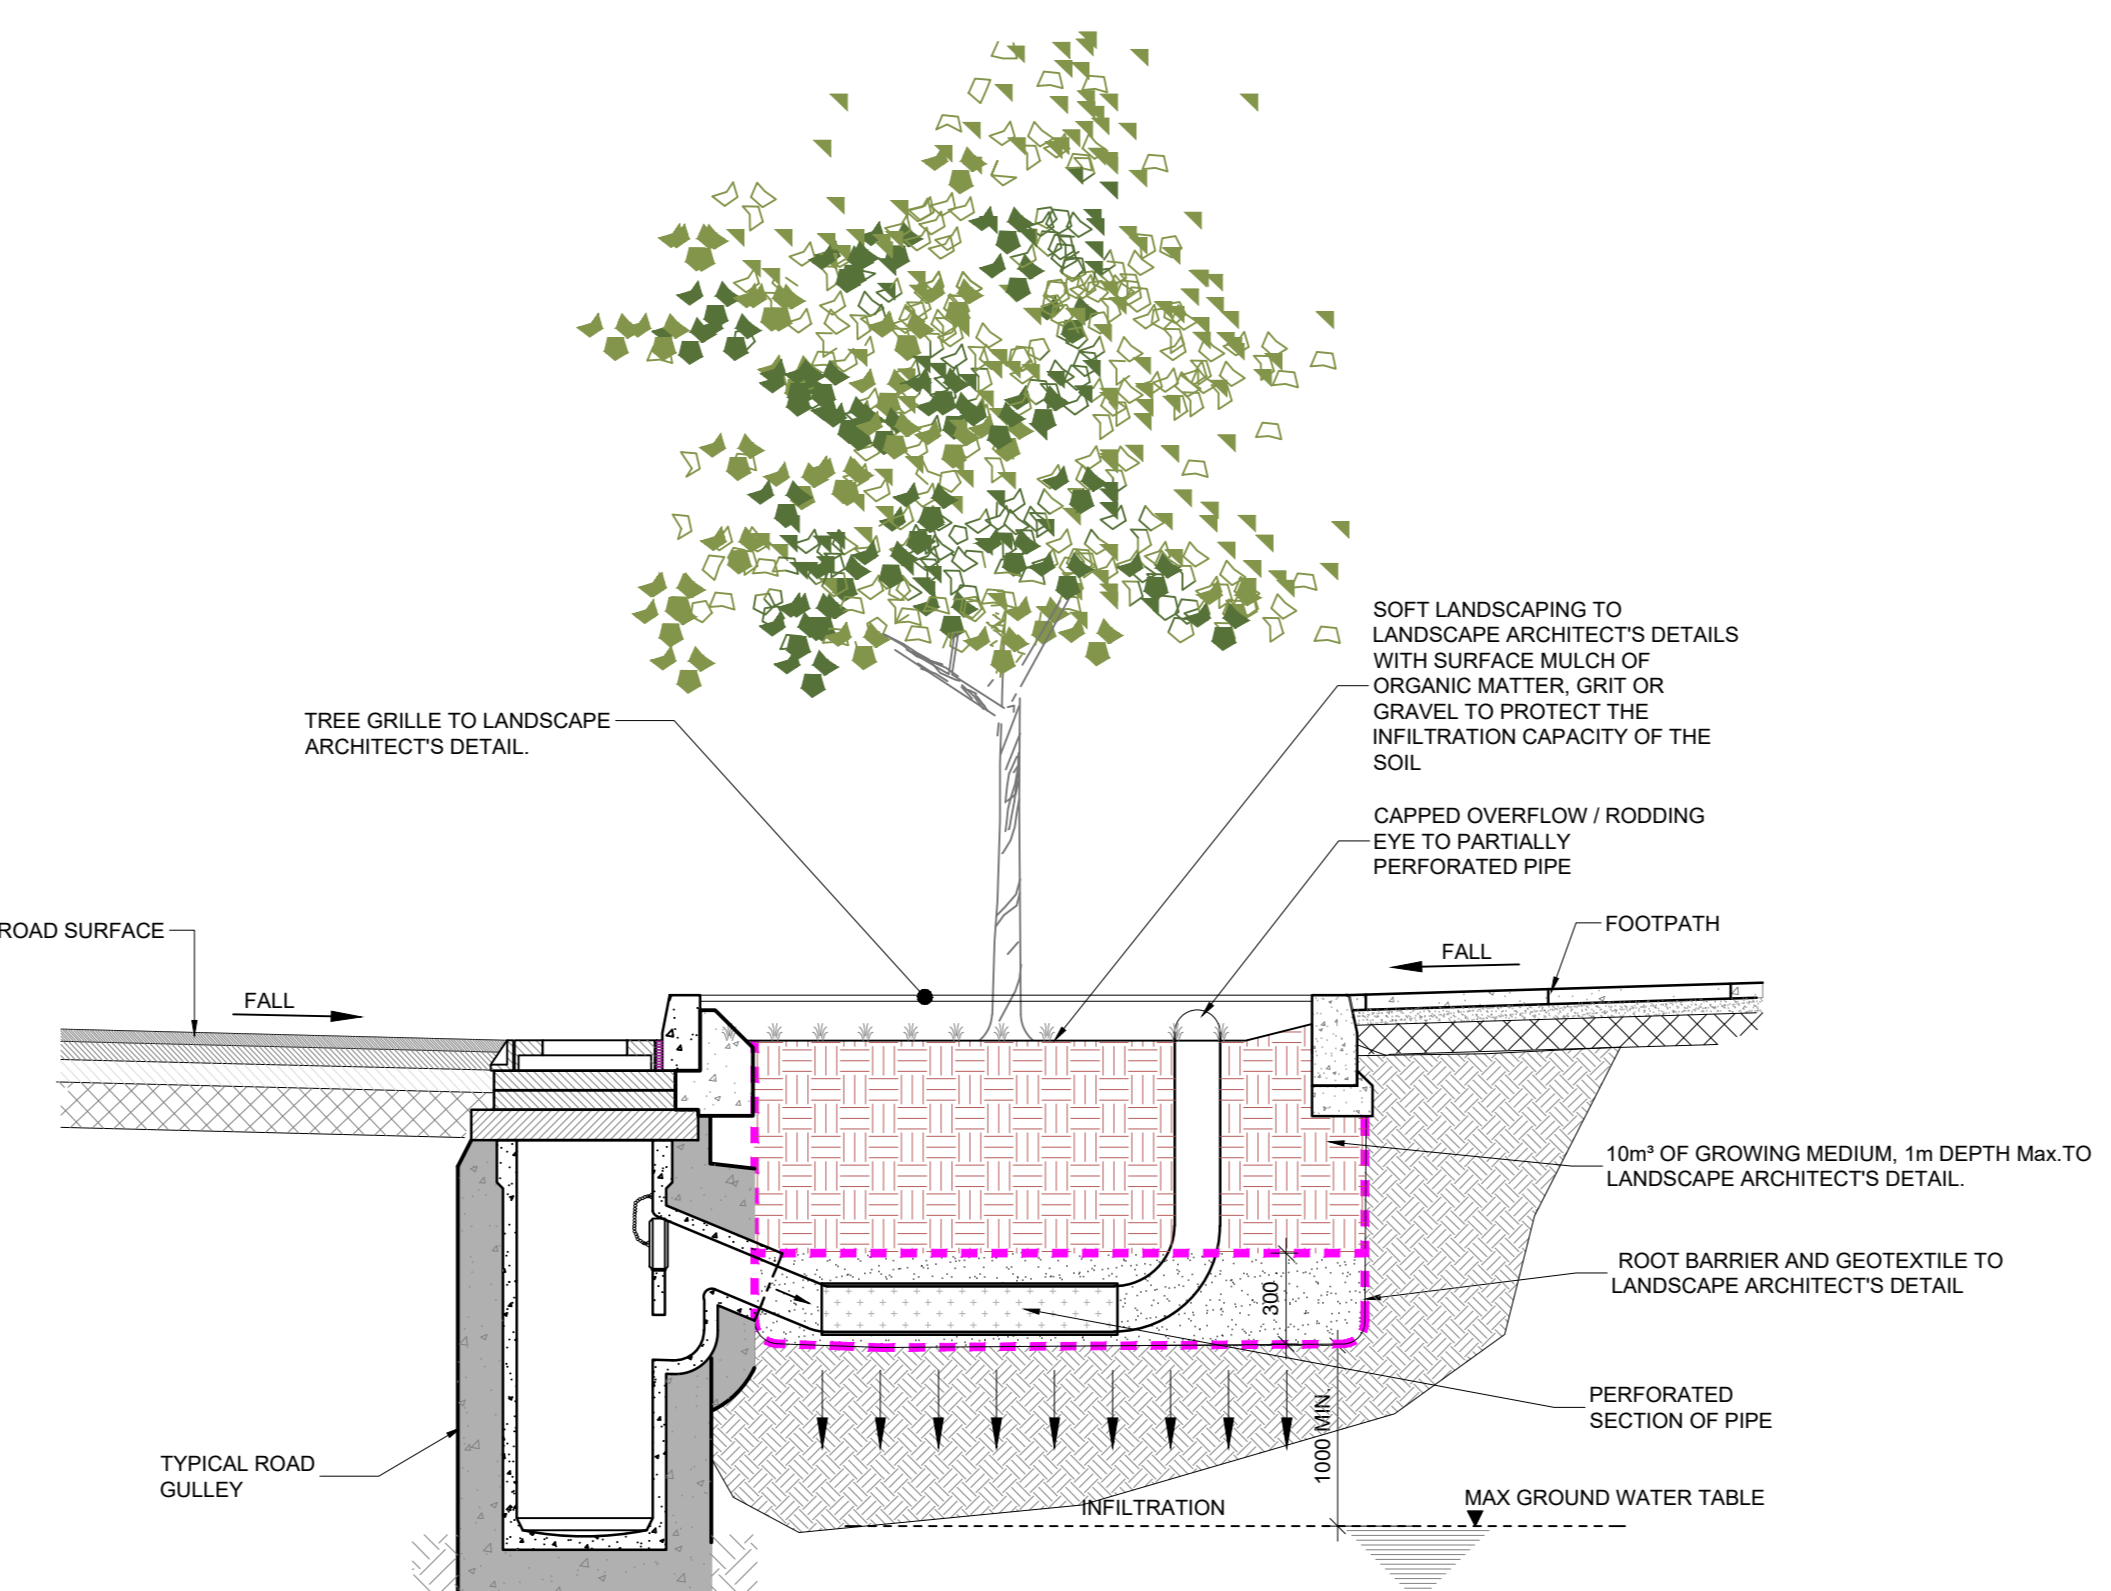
SOFT LANDSCAPING TO LANDSCAPE ARCHITECT'S DETAILS WITH SURFACE MULCH OF ORGANIC MATTER, GRIT OR GRAVEL TO PROTECT THE INFILTRATION CAPACITY OF THE SOIL

TREE GRILLE TO LANDSCAPE ARCHITECT'S DETAIL.

CAPPED OVERFLOW / RODDING EYE TO PARTIALLY PERFORATED PIPE

ROAD SURFACE

FALL

FOOTPATH

FALL

10m³ OF GROWING MEDIUM, 1m DEPTH Max.TO LANDSCAPE ARCHITECT'S DETAIL.

ROOT BARRIER AND GEOTEXTILE TO LANDSCAPE ARCHITECT'S DETAIL

300

PERFORATED SECTION OF PIPE

1000 MIN

TYPICAL ROAD GULLEY

INFILTRATION

MAX GROUND WATER TABLE